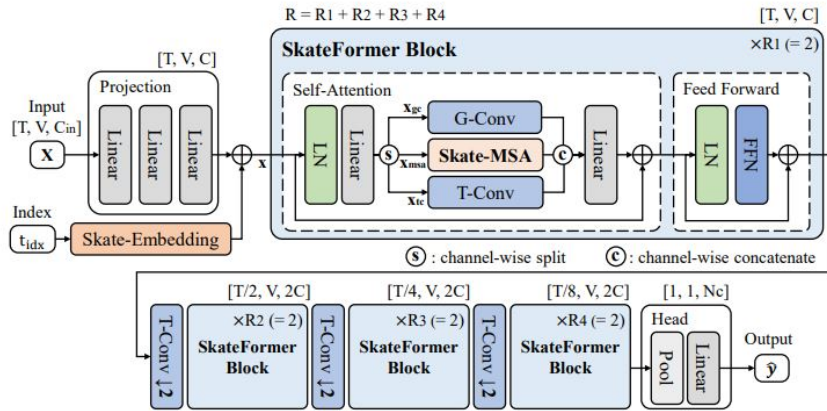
R = R1 + R2 + R3 + R4

[T, V, C]

SkateFormer Block

×R1 (= 2)

[T, V, C]

Projection

Input
[T, V, $C_{in}$]

X

Linear

Linear

Linear

x

Self-Attention

LN

Linear

$x_{gc}$

G-Conv

s

$x_{msa}$

Skate-MSA

c

$x_{tc}$

T-Conv

Linear

Feed Forward

LN

FFN

Index

$t_{idx}$

Skate-Embedding

s : channel-wise split

c : channel-wise concatenate

T-Conv ↓2

[T/2, V, 2C]

×R2 (= 2)

SkateFormer Block

T-Conv ↓2

[T/4, V, 2C]

×R3 (= 2)

SkateFormer Block

T-Conv ↓2

[T/8, V, 2C]

×R4 (= 2)

SkateFormer Block

[1, 1, Nc]

Head

Pool

Linear

Output

$\hat{y}$